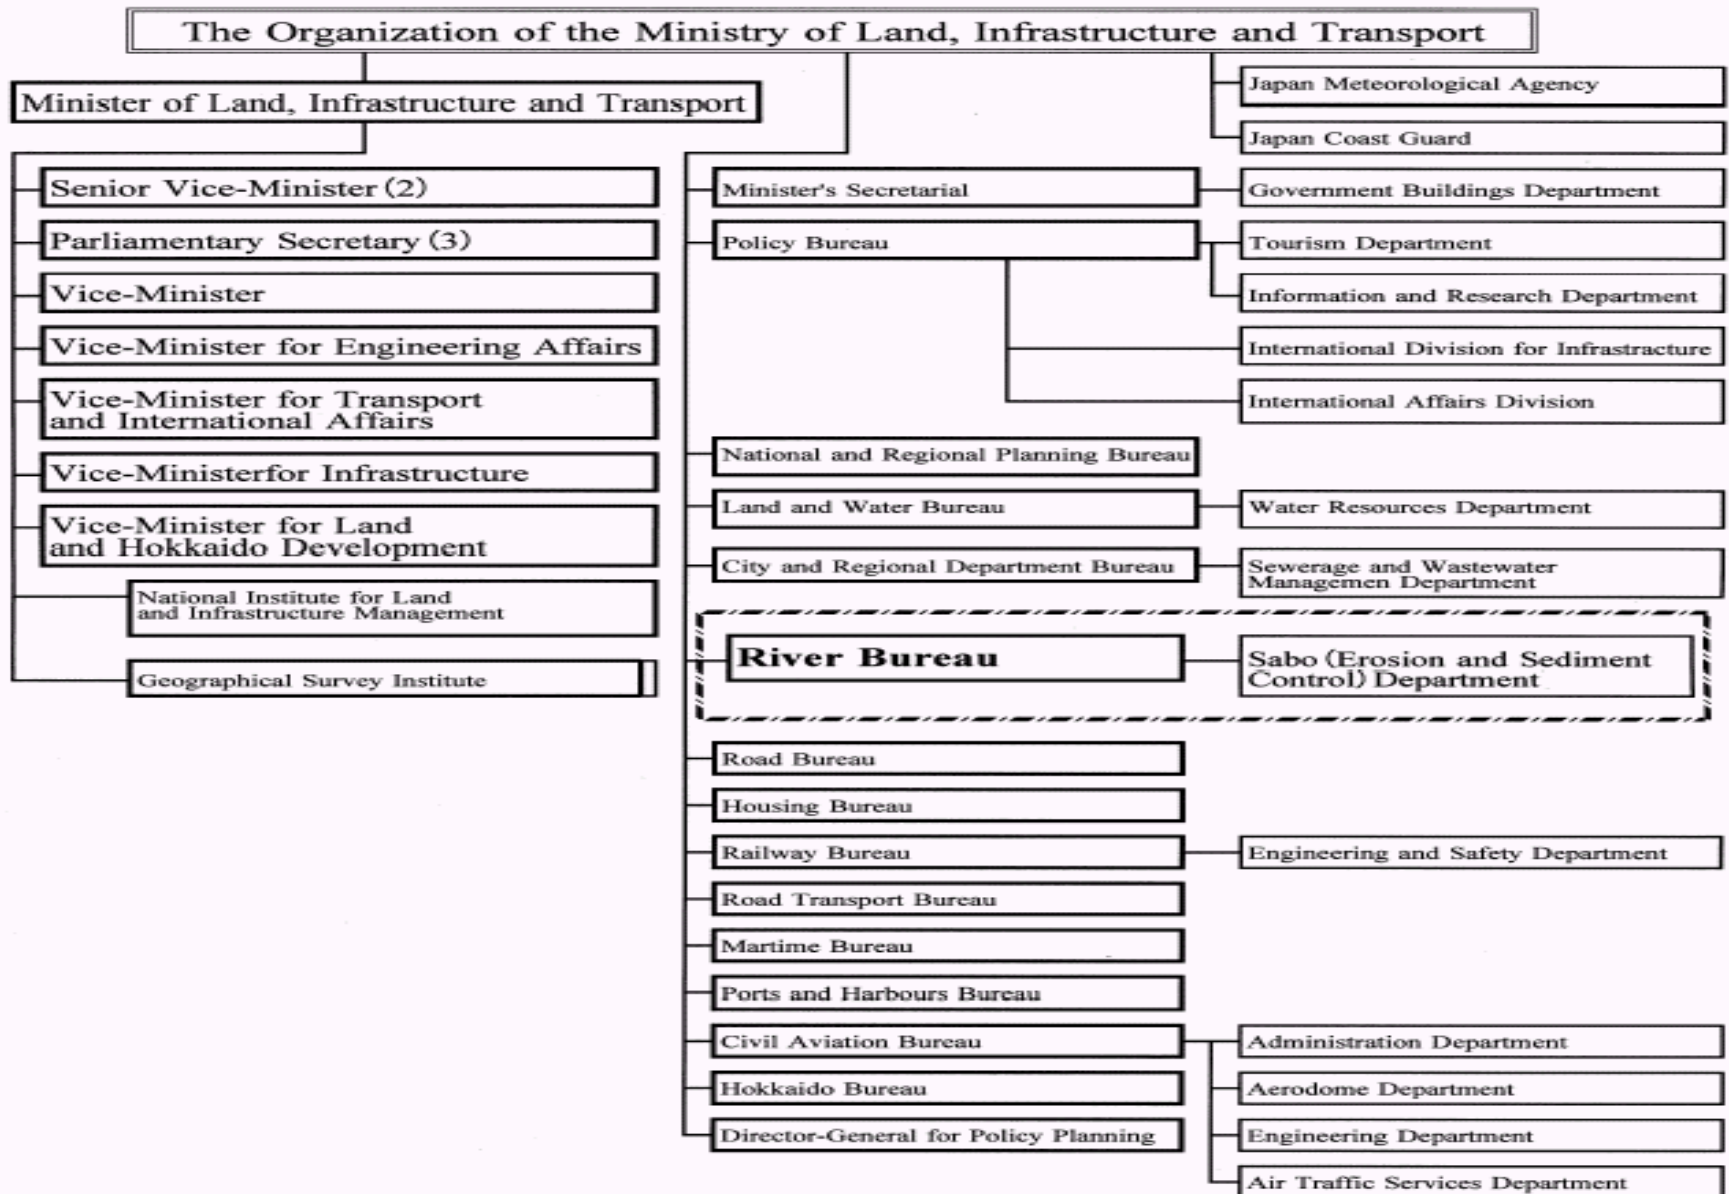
The Organization of the Ministry of Land, Infrastructure and Transport

Minister of Land, Infrastructure and Transport

Senior Vice-Minister (2)

Parliamentary Secretary (3)

Vice-Minister

Vice-Minister for Engineering Affairs

Vice-Minister for Transport and International Affairs

Vice-Ministerfor Infrastructure

Vice-Minister for Land and Hokkaido Development

National Institute for Land and Infrastructure Management

Geographical Survey Institute

Japan Meteorological Agency

Japan Coast Guard

Minister's Secretarial

Government Buildings Department

Policy Bureau

Tourism Department

Information and Research Department

International Division for Infrastracture

International Affairs Division

National and Regional Planning Bureau

Land and Water Bureau

Water Resources Department

City and Regional Department Bureau

Sewerage and Wastewater Managemen Department

River Bureau

Sabo (Erosion and Sediment Control) Department

Road Bureau

Housing Bureau

Railway Bureau

Engineering and Safety Department

Road Transport Bureau

Martime Bureau

Ports and Harbours Bureau

Civil Aviation Bureau

Administration Department

Hokkaido Bureau

Aerodome Department

Director-General for Policy Planning

Engineering Department

Air Traffic Services Department